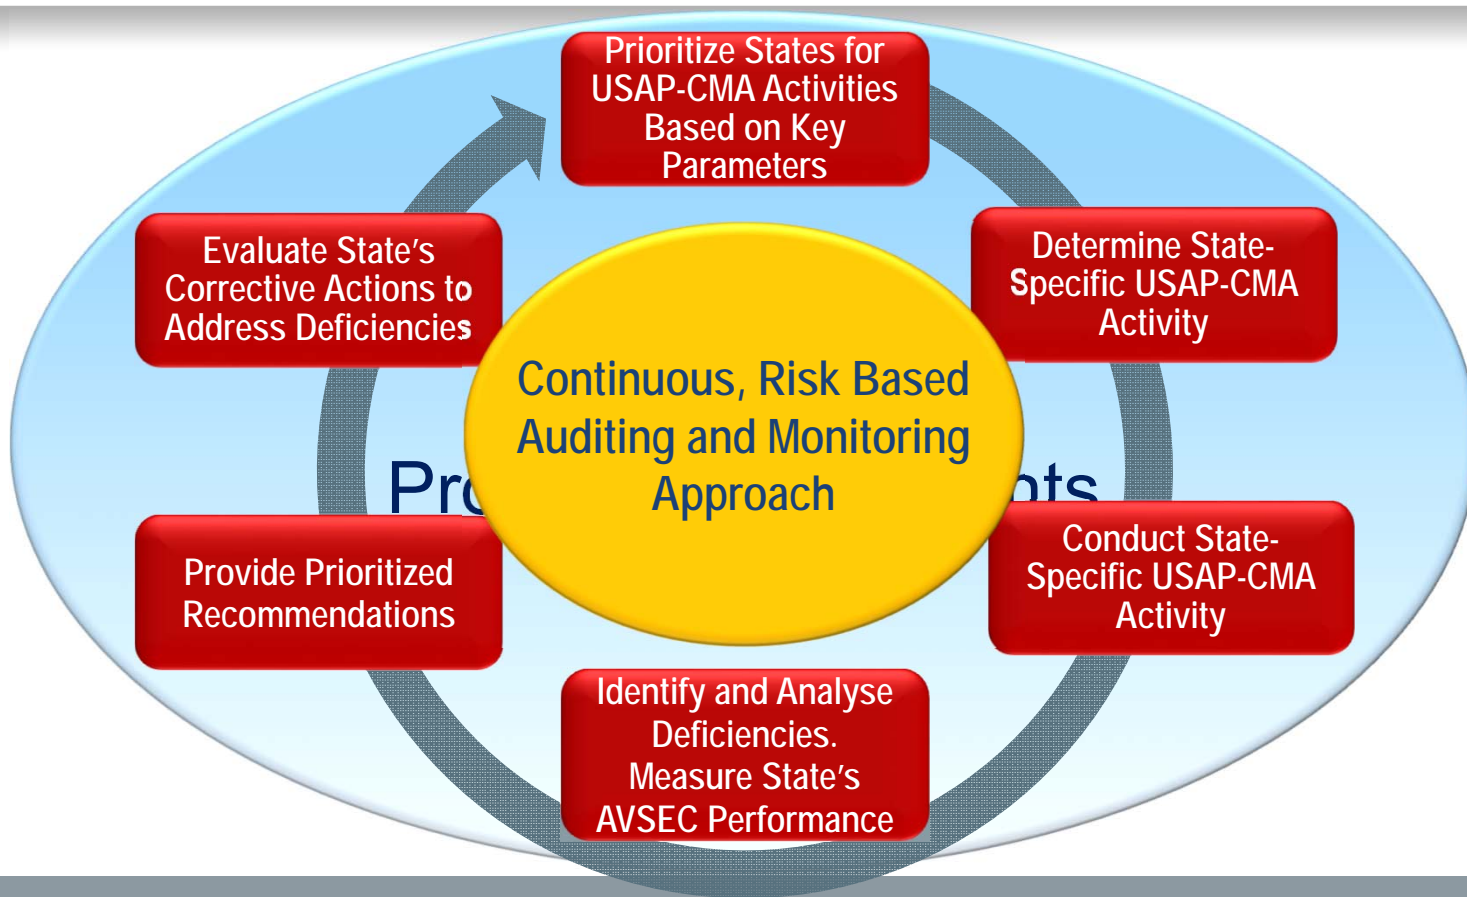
Prioritize States for USAP-CMA Activities Based on Key Parameters

Determine State-Specific USAP-CMA Activity

Conduct State-Specific USAP-CMA Activity

Identify and Analyse Deficiencies. Measure State's AVSEC Performance

Provide Prioritized Recommendations

Evaluate State's Corrective Actions to Address Deficiencies

Continuous, Risk Based Auditing and Monitoring Approach

Pr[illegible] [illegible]ts